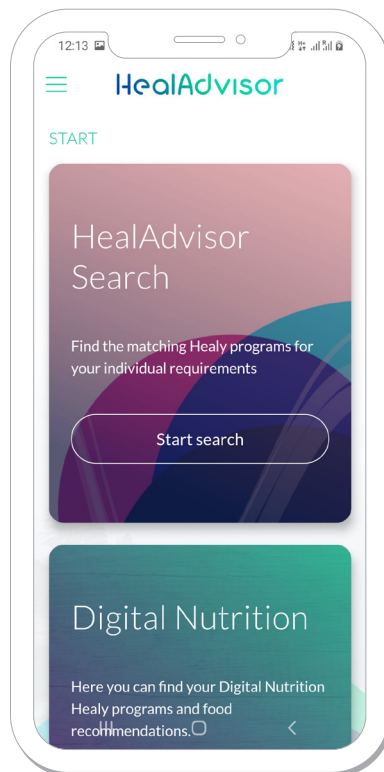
12:13

HealAdvisor

START

HealAdvisor Search

Find the matching Healy programs for your individual requirements

Start search

Digital Nutrition

Here you can find your Digital Nutrition Healy programs and food recommendations.